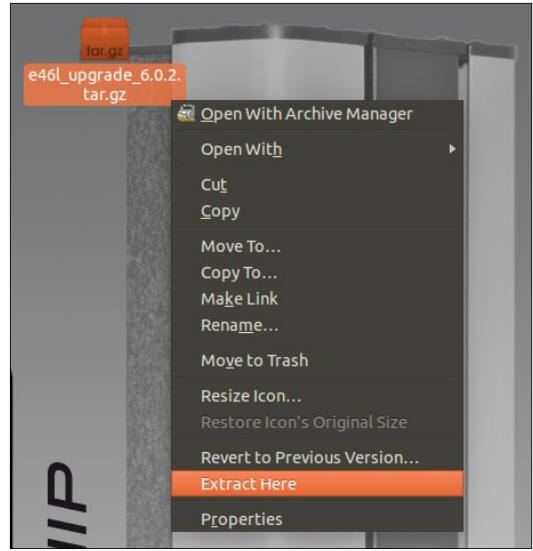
tar.gz
e46l_upgrade_6.0.2.tar.gz

Open With Archive Manager
Open With
Cut
Copy
Move To...
Copy To...
Make Link
Rename...
Move to Trash
Resize Icon...
Restore Icon's Original Size
Revert to Previous Version...
Extract Here
Properties

HIP